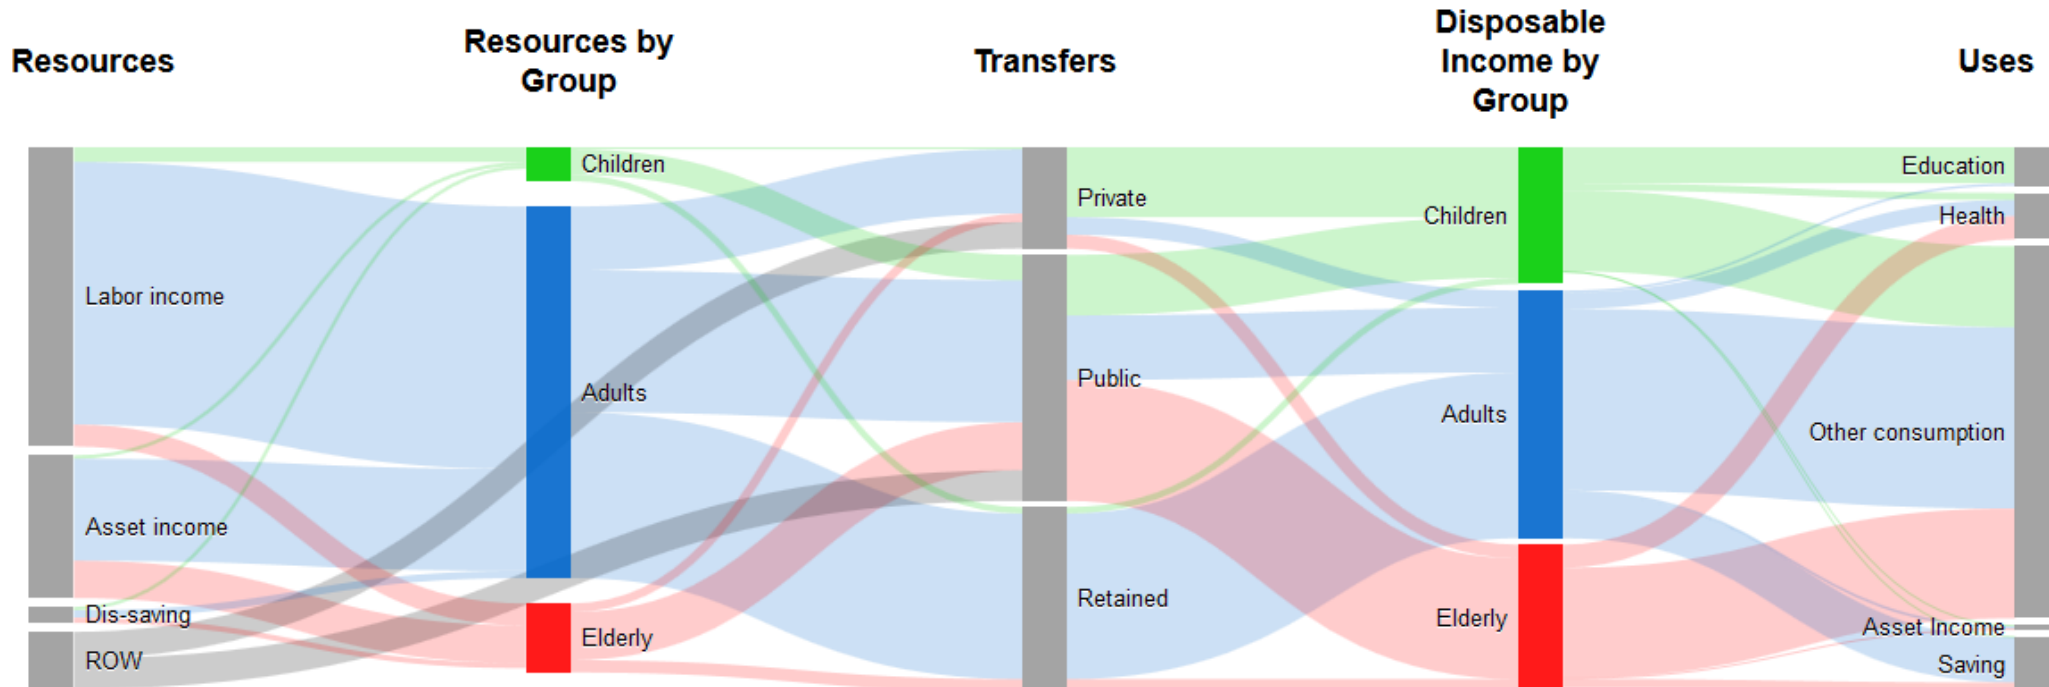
Resources

Resources by Group

Transfers

Disposable Income by Group

Uses

Labor income

Asset income

Dis-saving

ROW

Children

Adults

Elderly

Private

Public

Retained

Children

Adults

Elderly

Education

Health

Other consumption

Asset Income

Saving